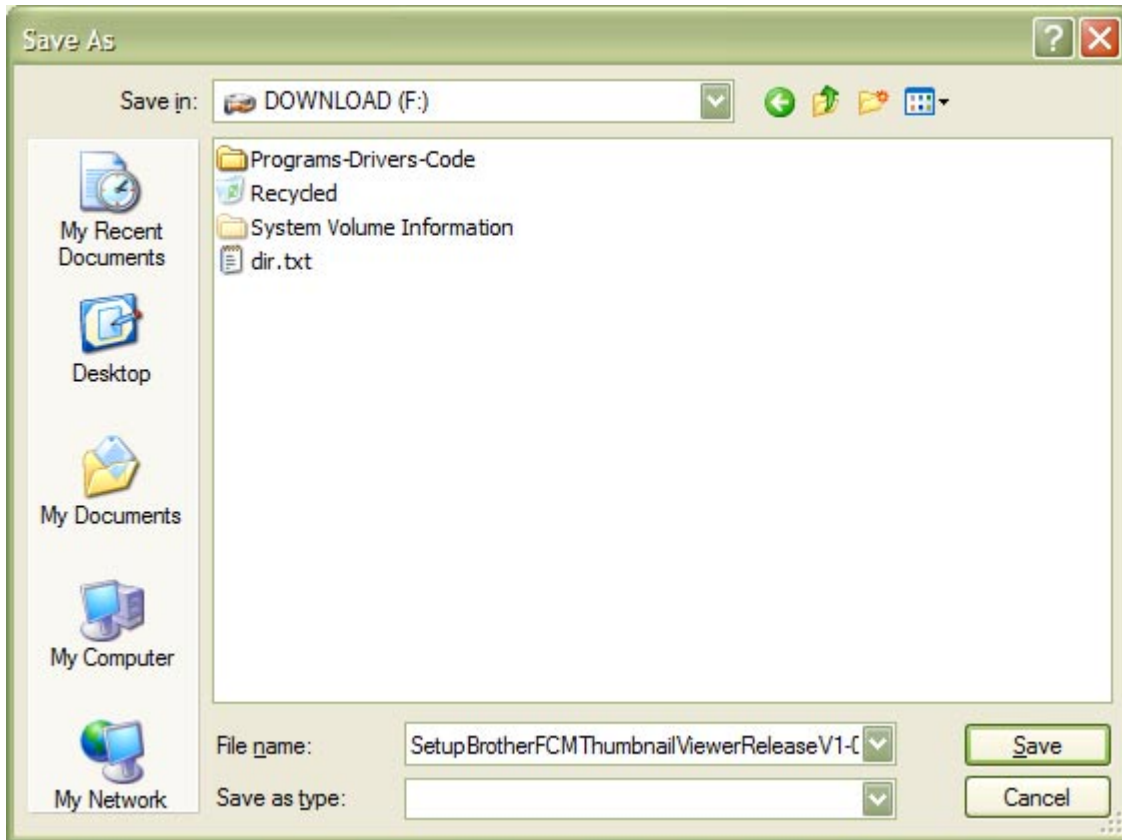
Save As

Save in: DOWNLOAD (F:)

My Recent Documents

Desktop

My Documents

My Computer

My Network

Programs-Drivers-Code
Recycled
System Volume Information
dir.txt

File name: SetupBrotherFCMThumbnailViewerReleaseV1-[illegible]

Save as type:

Save

Cancel